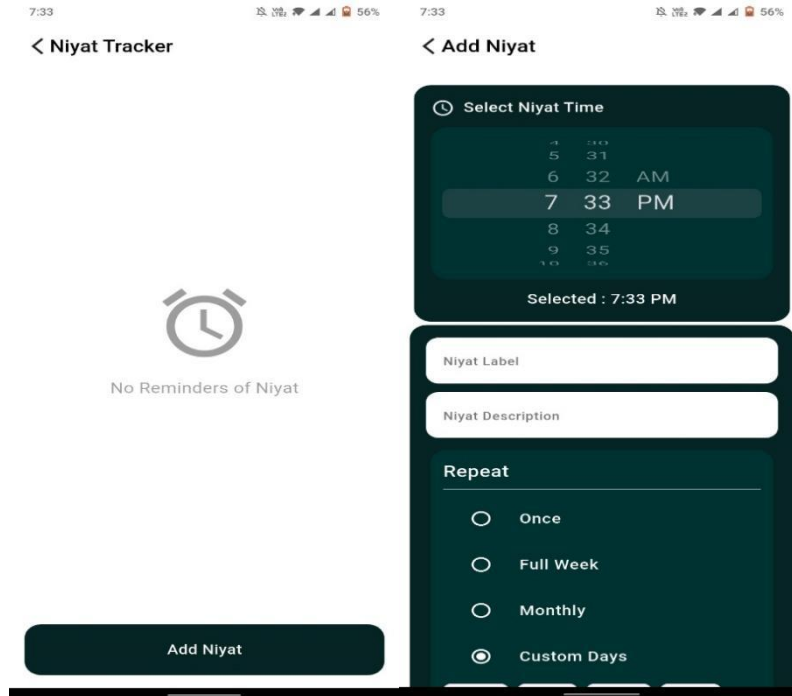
7:33

56%

< Niyat Tracker

No Reminders of Niyat

Add Niyat

7:33

56%

< Add Niyat

Select Niyat Time

4 30
5 31
6 32 AM
7 33 PM
8 34
9 35
10 36

Selected : 7:33 PM

Niyat Label

Niyat Description

Repeat

Once

Full Week

Monthly

Custom Days